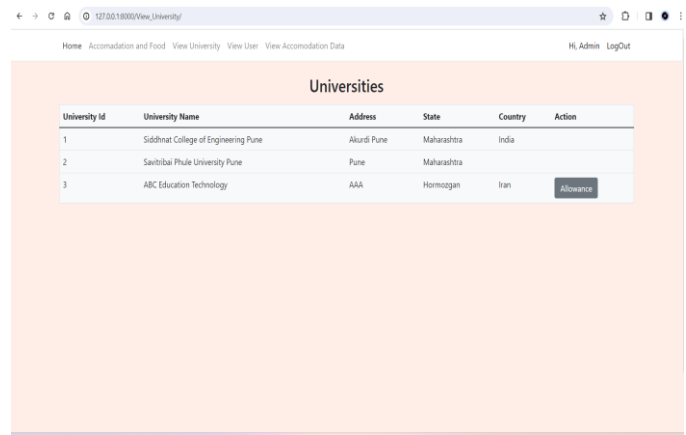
127.0.0.1:8000/View_University/

Home Accomadation and Food View University View User View Accomodation Data

Hi, Admin LogOut

Universities

| University Id | University Name | Address | State | Country | Action |
|---|---|---|---|---|---|
| 1 | Siddhnat College of Engineering Pune | Akurdi Pune | Maharashtra | India | |
| 2 | Savitribai Phule University Pune | Pune | Maharashtra | | |
| 3 | ABC Education Technology | AAA | Hormozgan | Iran | Allowance |